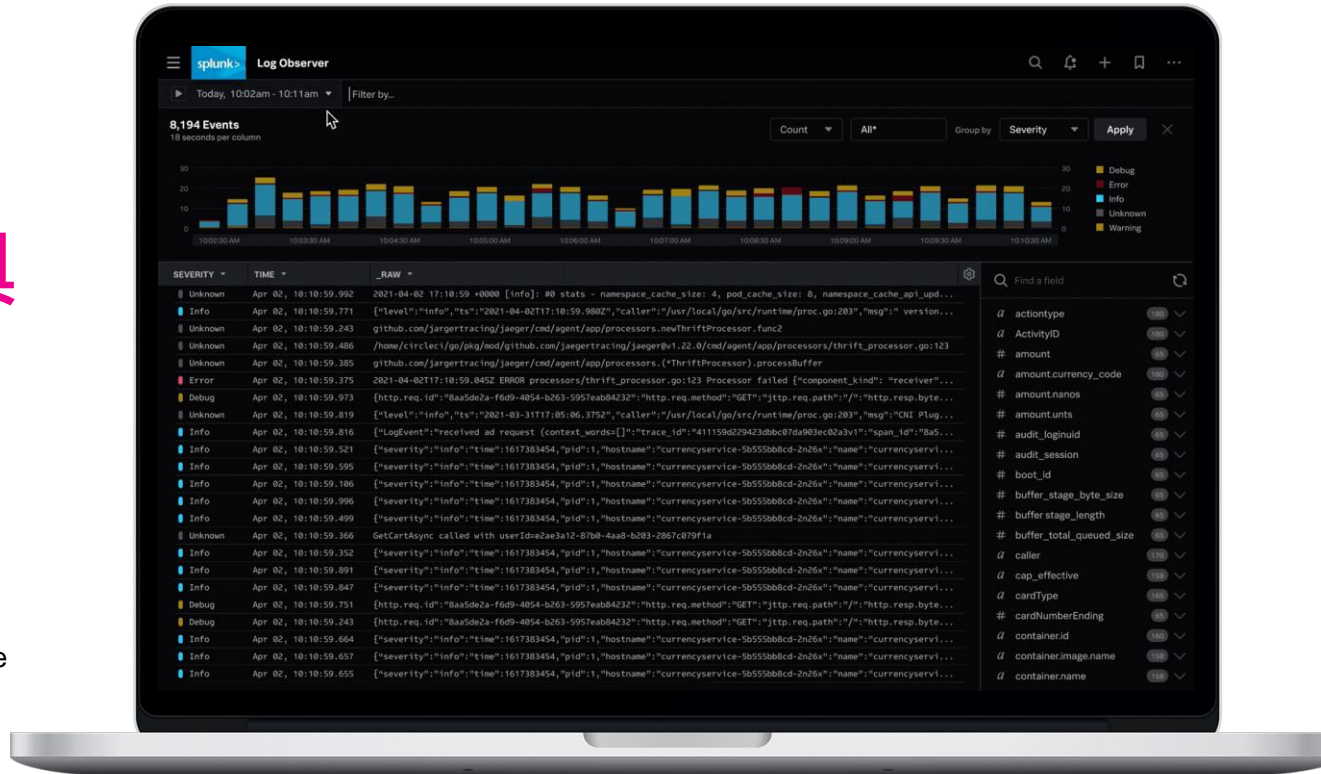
splunk> Log Observer

Today, 10:02am - 10:11am

Filter by...

8,194 Events
18 seconds per column

Count

All*

Group by

Severity

Apply

30
20
10
0

10:02:30 AM 10:03:30 AM 10:04:30 AM 10:05:00 AM 10:06:00 AM 10:07:00 AM 10:08:30 AM 10:09:00 AM 10:09:30 AM 10:10:30 AM

Debug
Error
Info
Unknown
Warning

| SEVERITY | TIME | _RAW |
|---|---|---|
| Unknown | Apr 02, 10:10:59.992 | 2021-04-02 17:10:59 +0000 [info]: #0 stats - namespace_cache_size: 4, pod_cache_size: 8, namespace_cache_api_upd... |
| Info | Apr 02, 10:10:59.771 | {"level":"info","ts":"2021-04-02T17:10:59.980Z","caller":"/usr/local/go/src/runtime/proc.go:203","msg":" version... |
| Unknown | Apr 02, 10:10:59.243 | github.com/jargertracing/jaeger/cmd/agent/app/processors.newThriftProcessor.func2 |
| Unknown | Apr 02, 10:10:59.486 | /home/circleci/go/pkg/mod/github.com/jaegertracing/jaeger@v1.22.0/cmd/agent/app/processors/thrift_processor.go:123 |
| Unknown | Apr 02, 10:10:59.385 | github.com/jargertracing/jaeger/cmd/agent/app/processors.(*ThriftProcessor).processBuffer |
| Error | Apr 02, 10:10:59.375 | 2021-04-02T17:10:59.045Z ERROR processors/thrift_processor.go:123 Processor failed {"component_kind": "receiver"... |
| Debug | Apr 02, 10:10:59.973 | {http.req.id":"8aa5de2a-f6d9-4054-b263-5957eab84232":"http.req.method":"GET":"jttp.req.path":"/":"http.resp.byte... |
| Unknown | Apr 02, 10:10:59.819 | {"level":"info","ts":"2021-03-31T17:05:06.3752","caller":"/usr/local/go/src/runtime/proc.go:203","msg":"CNI Plug... |
| Info | Apr 02, 10:10:59.816 | {"LogEvent":"received ad request (context_words=[]":"trace_id":"411159d229423dbbc07da903ec02a3v1":"span_id":"8a5... |
| Info | Apr 02, 10:10:59.521 | {"severity":"info":"time":1617383454,"pid":1,"hostname":"currencyservice-5b555bb8cd-2n26x":"name":"currencyservi... |
| Info | Apr 02, 10:10:59.595 | {"severity":"info":"time":1617383454,"pid":1,"hostname":"currencyservice-5b555bb8cd-2n26x":"name":"currencyservi... |
| Info | Apr 02, 10:10:59.106 | {"severity":"info":"time":1617383454,"pid":1,"hostname":"currencyservice-5b555bb8cd-2n26x":"name":"currencyservi... |
| Info | Apr 02, 10:10:59.996 | {"severity":"info":"time":1617383454,"pid":1,"hostname":"currencyservice-5b555bb8cd-2n26x":"name":"currencyservi... |
| Info | Apr 02, 10:10:59.499 | {"severity":"info":"time":1617383454,"pid":1,"hostname":"currencyservice-5b555bb8cd-2n26x":"name":"currencyservi... |
| Unknown | Apr 02, 10:10:59.366 | GetCartAsync called with userId=e2ae3a12-87b0-4aa8-b203-2867c079f1a |
| Info | Apr 02, 10:10:59.352 | {"severity":"info":"time":1617383454,"pid":1,"hostname":"currencyservice-5b555bb8cd-2n26x":"name":"currencyservi... |
| Info | Apr 02, 10:10:59.891 | {"severity":"info":"time":1617383454,"pid":1,"hostname":"currencyservice-5b555bb8cd-2n26x":"name":"currencyservi... |
| Info | Apr 02, 10:10:59.847 | {"severity":"info":"time":1617383454,"pid":1,"hostname":"currencyservice-5b555bb8cd-2n26x":"name":"currencyservi... |
| Debug | Apr 02, 10:10:59.751 | {http.req.id":"8aa5de2a-f6d9-4054-b263-5957eab84232":"http.req.method":"GET":"jttp.req.path":"/":"http.resp.byte... |
| Debug | Apr 02, 10:10:59.243 | {http.req.id":"8aa5de2a-f6d9-4054-b263-5957eab84232":"http.req.method":"GET":"jttp.req.path":"/":"http.resp.byte... |
| Info | Apr 02, 10:10:59.664 | {"severity":"info":"time":1617383454,"pid":1,"hostname":"currencyservice-5b555bb8cd-2n26x":"name":"currencyservi... |
| Info | Apr 02, 10:10:59.657 | {"severity":"info":"time":1617383454,"pid":1,"hostname":"currencyservice-5b555bb8cd-2n26x":"name":"currencyservi... |
| Info | Apr 02, 10:10:59.655 | {"severity":"info":"time":1617383454,"pid":1,"hostname":"currencyservice-5b555bb8cd-2n26x":"name":"currencyservi... |

Find a field

a actiontype 180
a ActivityID 180
# amount 65
a amount.currency_code 180
# amount.nanos 65
# amount.unts 65
# audit_loginuid 65
a audit_session 65
# boot_id 65
# buffer_stage_byte_size 65
# buffer stage_length 65
# buffer_total_queued_size 65
a caller 170
a cap_effective 158
a cardType 165
# cardNumberEnding 65
a container.id 160
a container.image.name 158
a container.name 158